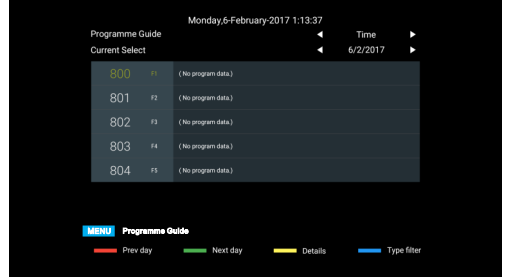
Monday,6-February-2017 1:13:37

Programme Guide ◄ Time ►

Current Select ◄ 6/2/2017 ►

| | | |
|---|---|---|
| 800 | F1 | ( No program data.) |
| 801 | F2 | ( No program data.) |
| 802 | F3 | ( No program data.) |
| 803 | F4 | ( No program data.) |
| 804 | F5 | ( No program data.) |

MENU Programme Guide

Prev day Next day Details Type filter